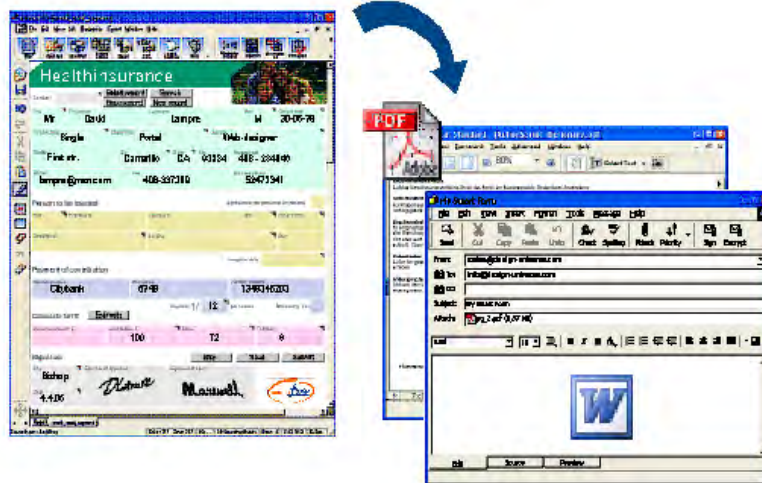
Healthinsurance

Mr David Lampre M 20-05-78

Single Portal Web designer

First str. Camarillo CA 93034 488-234440

lampre@mencom 408-337389 52473341

Person to be insured

Payment of consultation

Citybank 6749 13466402

100 T2 6

Bishop

4.4.05

PDF

File Edit View Insert Format Tools Message Help

Send Cut Copy Paste Undo Check Spelling Attach Priority Sign Encrypt

From:

To: info@design-universe.com

Cc:

Subject:

Attach:

Edit Source Preview